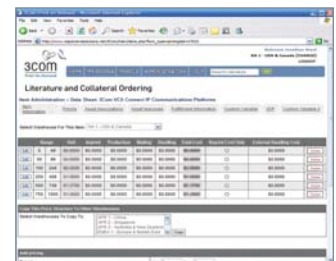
3com

Literature and Collateral Ordering

Item Administration - Data Sheet: 3Com VCX Connect IP Communications Platform

Select Warehouse For This Item:

| | Range | | Unit | Inventory | Production | Mailing | Handling | Total Cost | | External Handling Cost | |
|---|---|---|---|---|---|---|---|---|---|---|---|
| Edit | 0 | 49 | $0.0000 | $0.0000 | $0.0000 | $0.0000 | $0.0000 | $0.0000 | | $0.0000 | Delete |
| Edit | 50 | 99 | $0.0000 | $0.0000 | $0.0000 | $0.0000 | $0.0000 | $0.0000 | | $0.0000 | Delete |
| Edit | 100 | 249 | $0.0000 | $0.0000 | $0.0000 | $0.0000 | $0.0000 | $0.0000 | | $0.0000 | Delete |
| Edit | 250 | 499 | $0.0000 | $0.0000 | $0.0000 | $0.0000 | $0.0000 | $0.0000 | | $0.0000 | Delete |
| Edit | 500 | 749 | $0.0000 | $0.0000 | $0.0000 | $0.0000 | $0.0000 | $0.0000 | | $0.0000 | Delete |
| Edit | 750 | 999 | $0.0000 | $0.0000 | $0.0000 | $0.0000 | $0.0000 | $0.0000 | | $0.0000 | Delete |

Copy This Price Structure To Other Warehouses

Select Warehouses To Copy To:

Copy